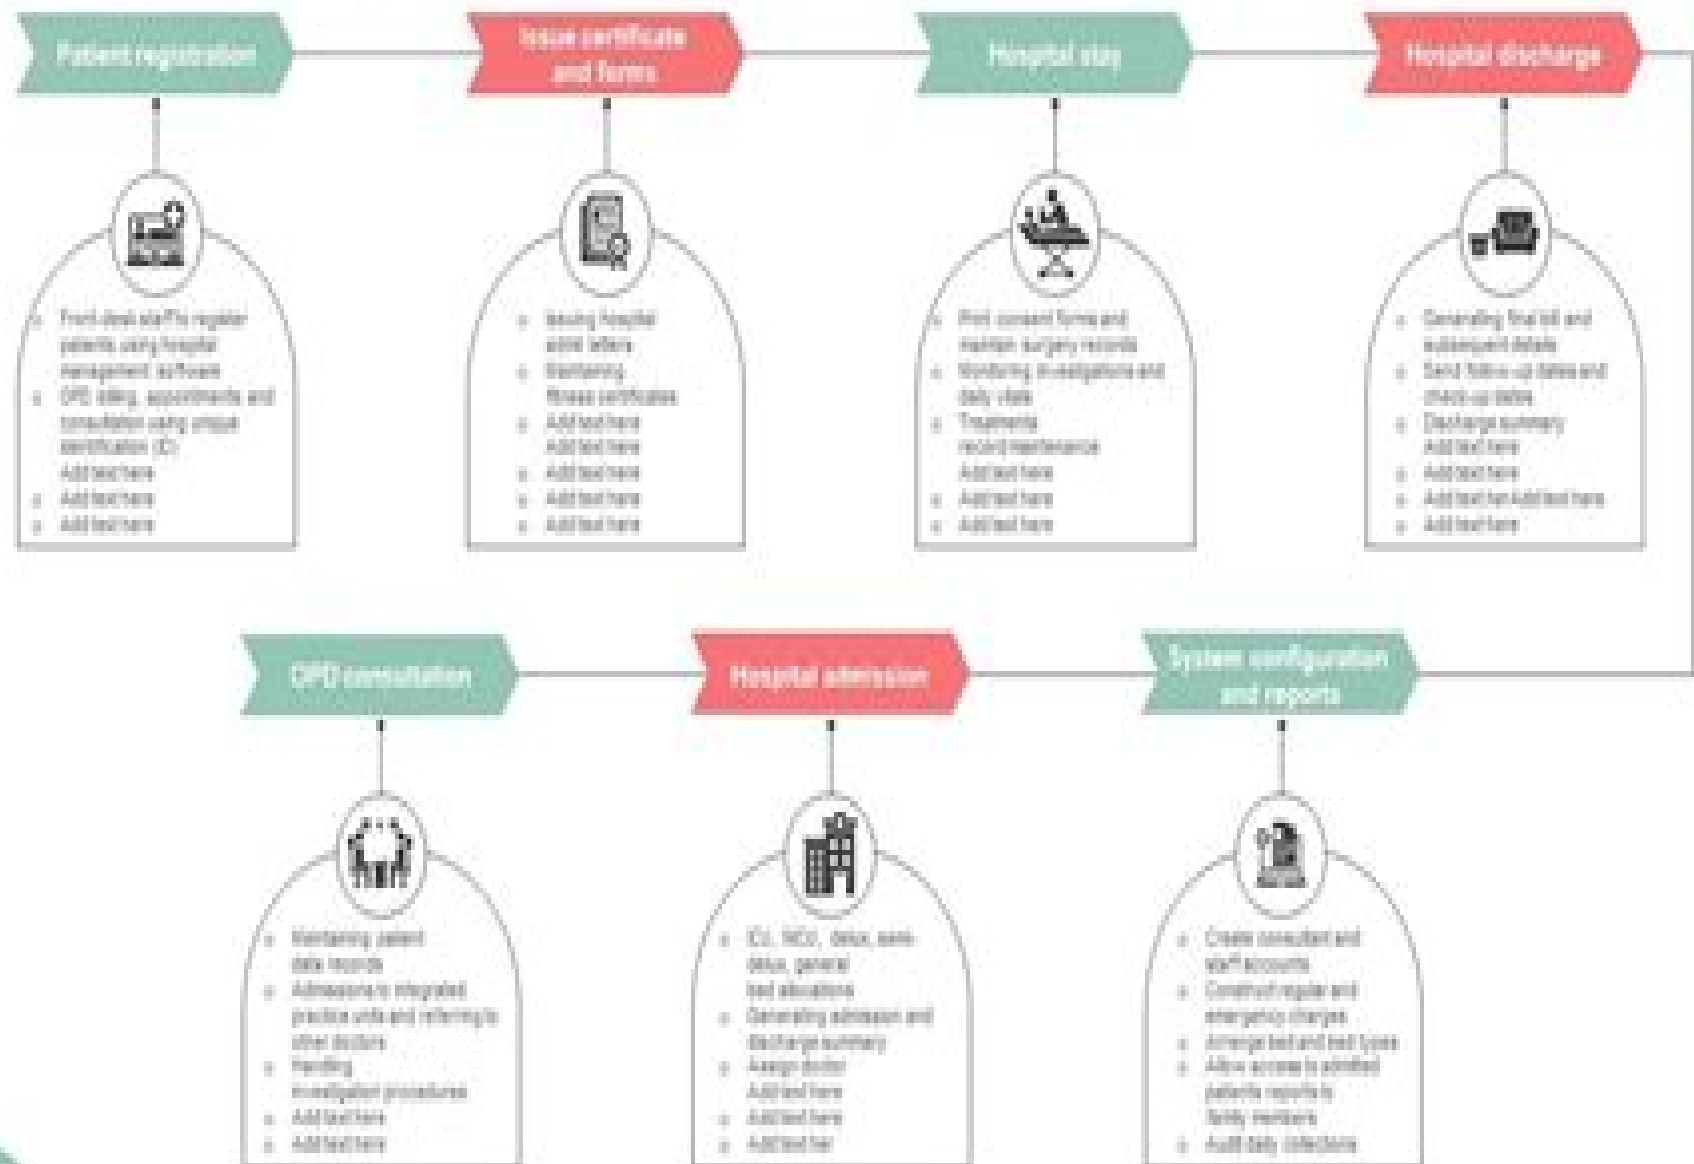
Patient registration

Front desk staff to register patients using hospital management software
OPD billing, appointments and consultation using unique identification (ID)
Add text here
Add text here
Add text here

Issue certificate and forms

Issuing hospital admit letters
Maintaining fitness certificates
Add text here
Add text here
Add text here
Add text here
Add text here

Hospital stay

Print consent forms and maintain surgery records
Monitoring investigations and daily visits
Treatments record maintenance
Add text here
Add text here
Add text here

Hospital discharge

Generating final bill and subsequent details
Send follow up dates and check-up dates
Discharge summary
Add text here
Add text here
Add text her Add text here
Add text here

OPD consultation

Maintaining patient data records
Admissions to integrated practice units and referring to other doctors
Handling investigation procedures
Add text here
Add text here

Hospital admission

ICU, NICU, deluxe, semi-deluxe, general bed allocations
Generating admission and discharge summary
Assign doctor
Add text here
Add text here
Add text her

System configuration and reports

Create consultant and staff accounts
Construct regular and emergency charges
Arrange bed and bed types
Allow access to admitted patients reports to family members
Audit daily collections